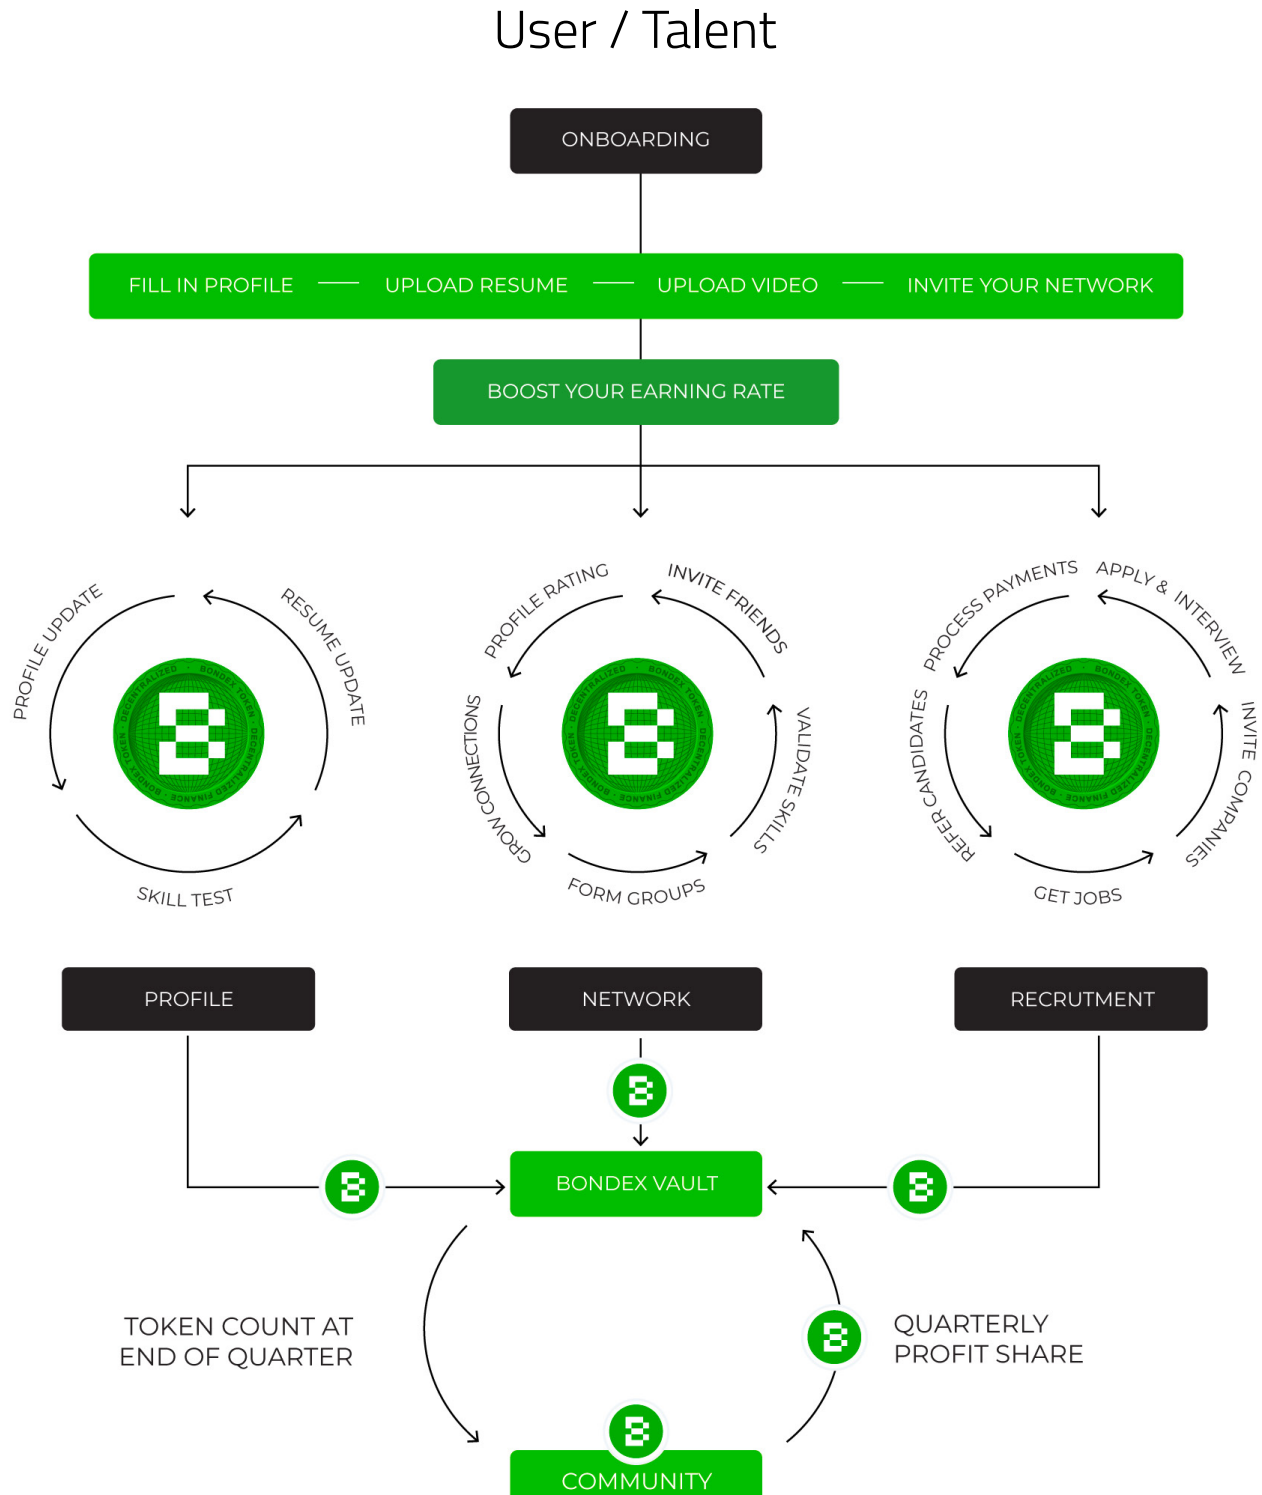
User / Talent

ONBOARDING

FILL IN PROFILE — UPLOAD RESUME — UPLOAD VIDEO — INVITE YOUR NETWORK

BOOST YOUR EARNING RATE

PROFILE UPDATE
RESUME UPDATE
SKILL TEST

PROFILE RATING
INVITE FRIENDS
VALIDATE SKILLS
FORM GROUPS
GROW CONNECTIONS

PROCESS PAYMENTS
APPLY & INTERVIEW
INVITE COMPANIES
GET JOBS
REFER CANDIDATES

PROFILE

NETWORK

RECRUTMENT

BONDEX VAULT

TOKEN COUNT AT END OF QUARTER

QUARTERLY PROFIT SHARE

COMMUNITY